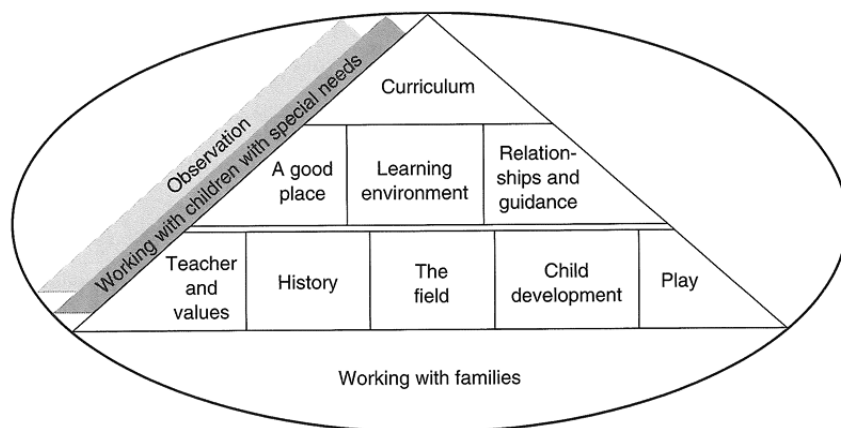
Observation

Working with children with special needs

Curriculum

A good place

Learning environment

Relationships and guidance

Teacher and values

History

The field

Child development

Play

Working with families